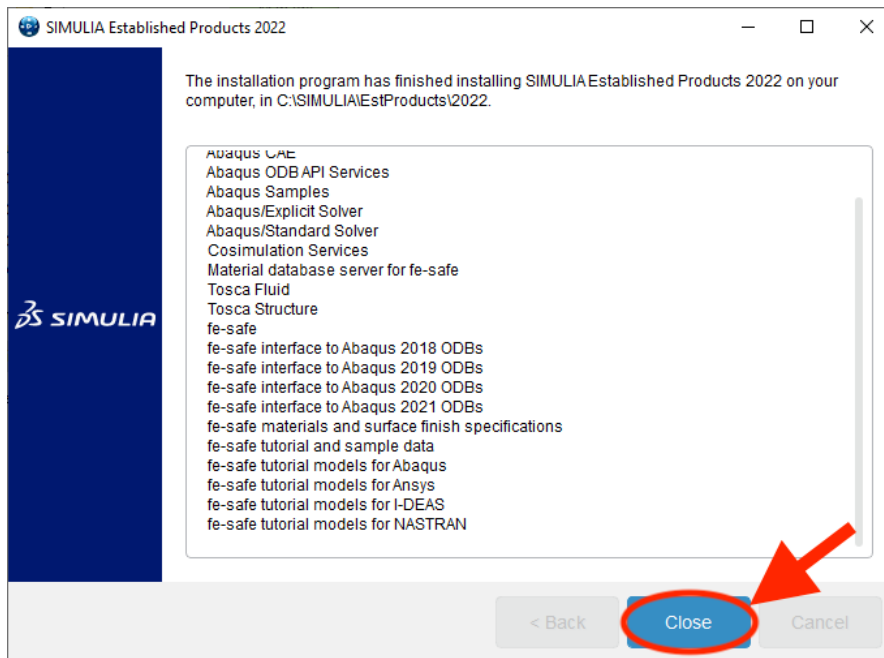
SIMULIA Established Products 2022

The installation program has finished installing SIMULIA Established Products 2022 on your computer, in C:\SIMULIA\EstProducts\2022.

3DS SIMULIA

Abaqus CAE
Abaqus ODB API Services
Abaqus Samples
Abaqus/Explicit Solver
Abaqus/Standard Solver
Cosimulation Services
Material database server for fe-safe
Tosca Fluid
Tosca Structure
fe-safe
fe-safe interface to Abaqus 2018 ODBs
fe-safe interface to Abaqus 2019 ODBs
fe-safe interface to Abaqus 2020 ODBs
fe-safe interface to Abaqus 2021 ODBs
fe-safe materials and surface finish specifications
fe-safe tutorial and sample data
fe-safe tutorial models for Abaqus
fe-safe tutorial models for Ansys
fe-safe tutorial models for I-DEAS
fe-safe tutorial models for NASTRAN

< Back
Close
Cancel